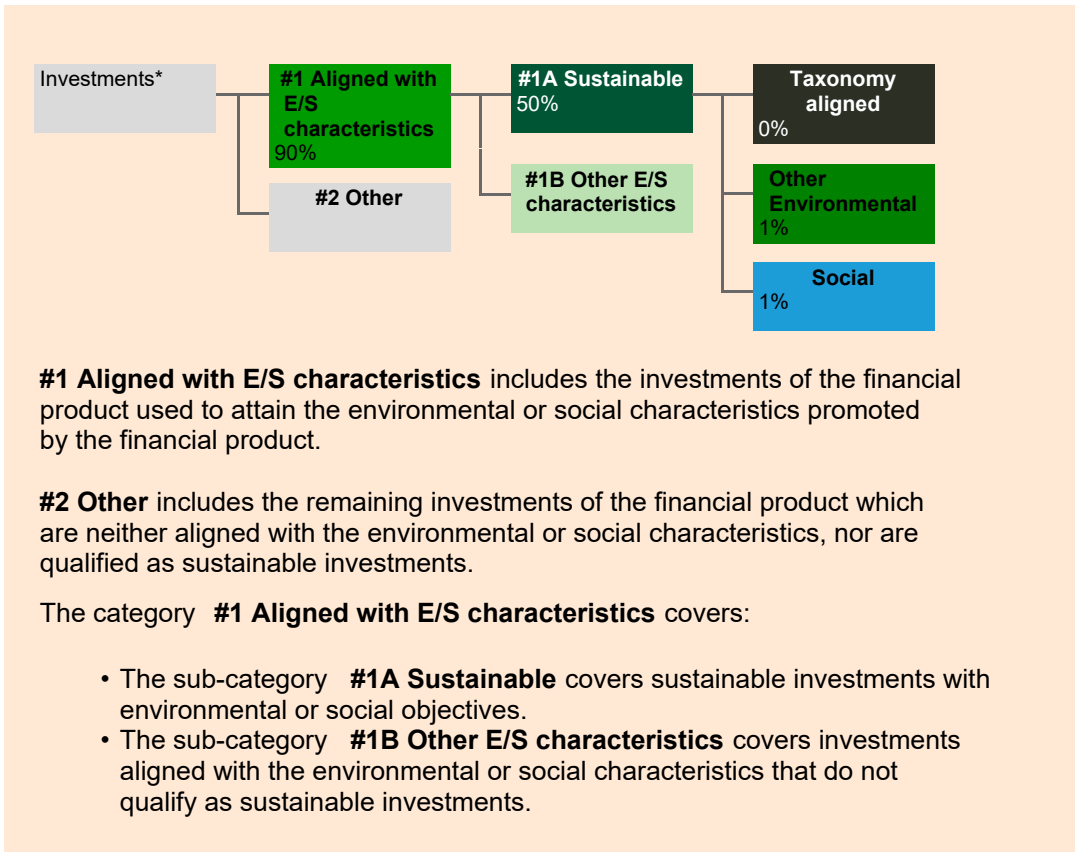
Investments*

#1 Aligned with E/S characteristics
90%

#2 Other

#1A Sustainable
50%

#1B Other E/S characteristics

Taxonomy aligned
0%

Other Environmental
1%

Social
1%

**#1 Aligned with E/S characteristics** includes the investments of the financial product used to attain the environmental or social characteristics promoted by the financial product.

**#2 Other** includes the remaining investments of the financial product which are neither aligned with the environmental or social characteristics, nor are qualified as sustainable investments.

The category **#1 Aligned with E/S characteristics** covers:

- The sub-category **#1A Sustainable** covers sustainable investments with environmental or social objectives.
- The sub-category **#1B Other E/S characteristics** covers investments aligned with the environmental or social characteristics that do not qualify as sustainable investments.